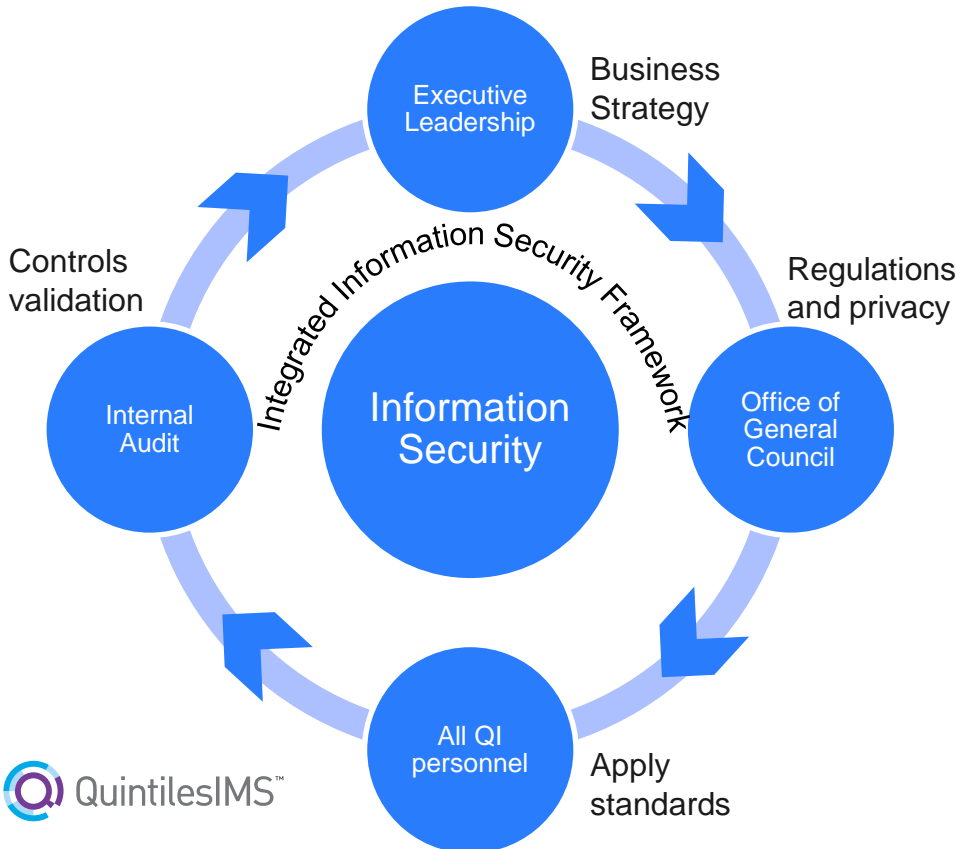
Executive Leadership

Business Strategy

Regulations and privacy

Office of General Council

Apply standards

All QI personnel

Internal Audit

Controls validation

Integrated Information Security Framework

Information Security

QuintilesIMS™